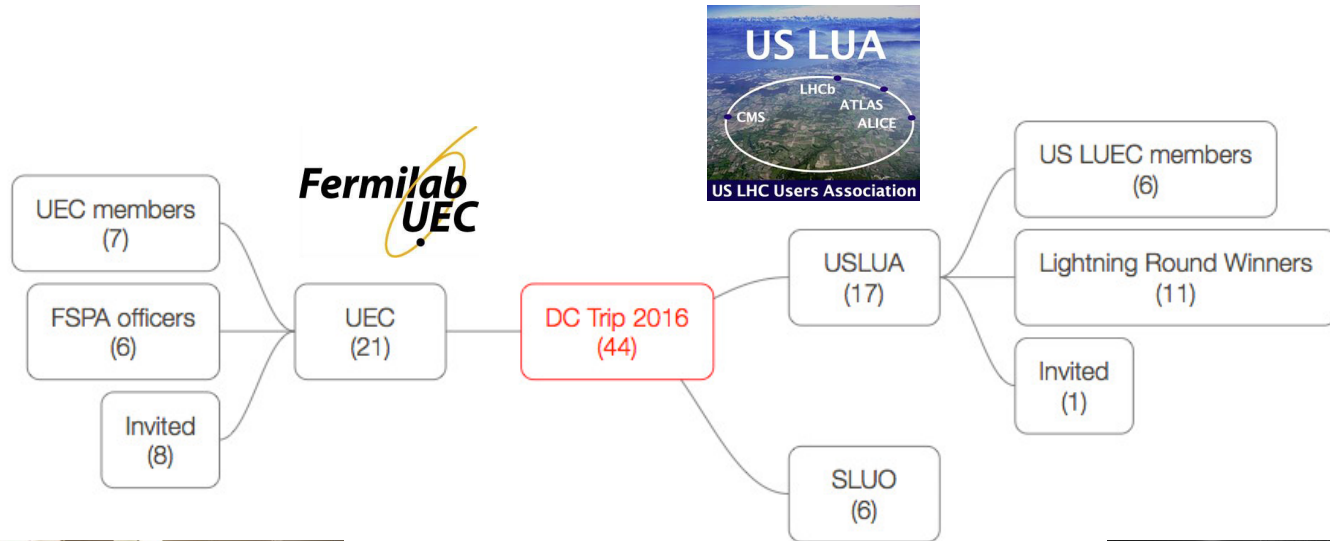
US LUA
LHCb
CMS
ATLAS
ALICE
US LHC Users Association

Fermilab UEC

UEC members
(7)

FSPA officers
(6)

Invited
(8)

UEC
(21)

DC Trip 2016
(44)

USLUA
(17)

SLUO
(6)

US LUEC members
(6)

Lightning Round Winners
(11)

Invited
(1)